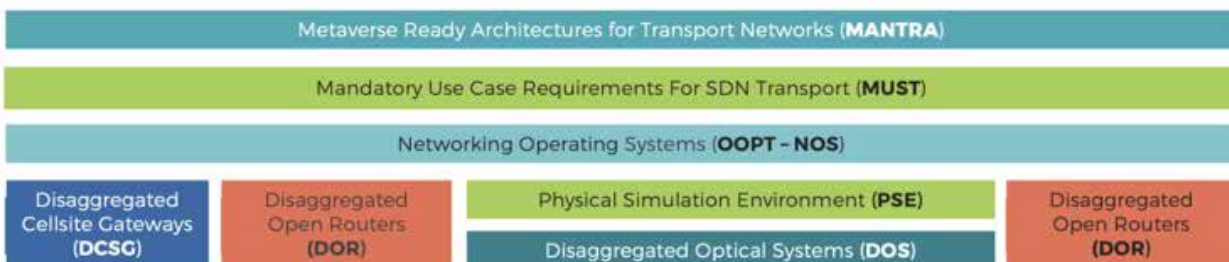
Metaverse Ready Architectures for Transport Networks (**MANTRA**)

Mandatory Use Case Requirements For SDN Transport (**MUST**)

Networking Operating Systems (**OOPT – NOS**)

Disaggregated Cellsite Gateways (**DCSG**)

Disaggregated Open Routers (**DOR**)

Physical Simulation Environment (**PSE**)

Disaggregated Optical Systems (**DOS**)

Disaggregated Open Routers (**DOR**)